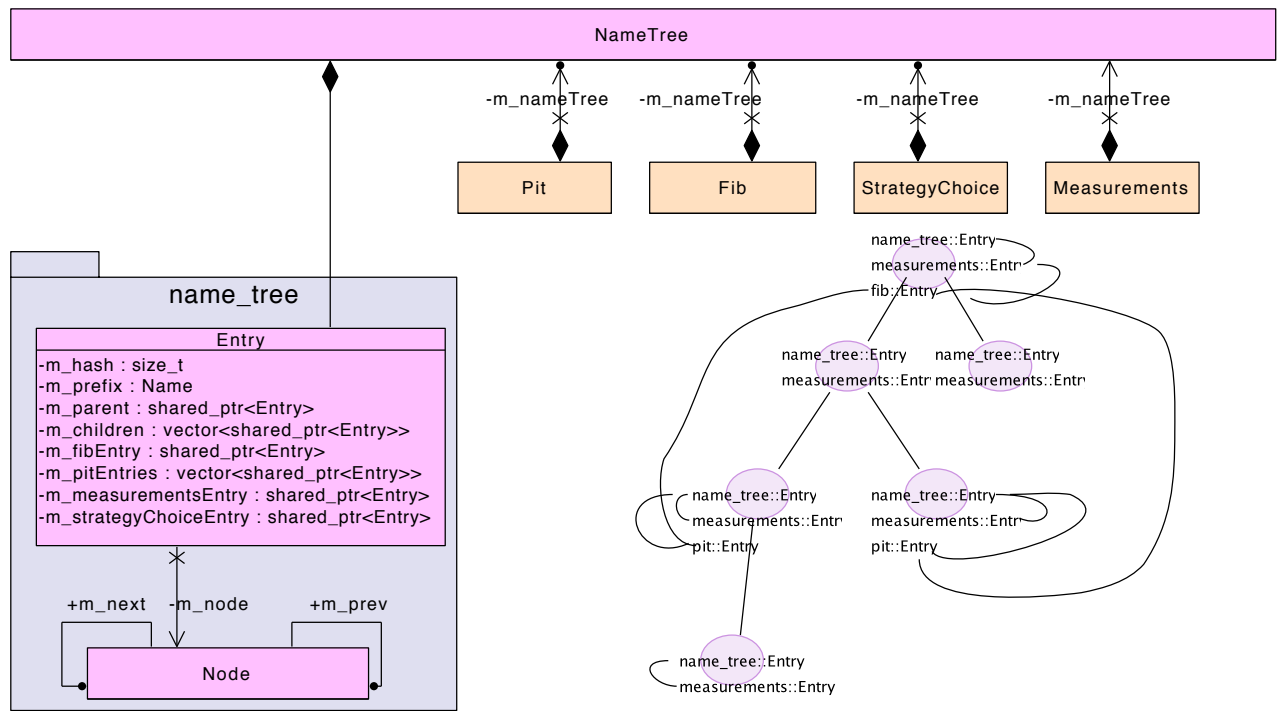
NameTree

-m_nameTree

-m_nameTree

-m_nameTree

-m_nameTree

Pit

Fib

StrategyChoice

Measurements

name_tree

Entry

-m_hash : size_t
-m_prefix : Name
-m_parent : shared_ptr<Entry>
-m_children : vector<shared_ptr<Entry>>
-m_fibEntry : shared_ptr<Entry>
-m_pitEntries : vector<shared_ptr<Entry>>
-m_measurementsEntry : shared_ptr<Entry>
-m_strategyChoiceEntry : shared_ptr<Entry>

+m_next

-m_node

+m_prev

Node

name_tree::Entry
measurements::Entry
fib::Entry

name_tree::Entry
measurements::Entry

name_tree::Entry
measurements::Entry

name_tree::Entry
measurements::Entry
pit::Entry

name_tree::Entry
measurements::Entry
pit::Entry

name_tree::Entry
measurements::Entry